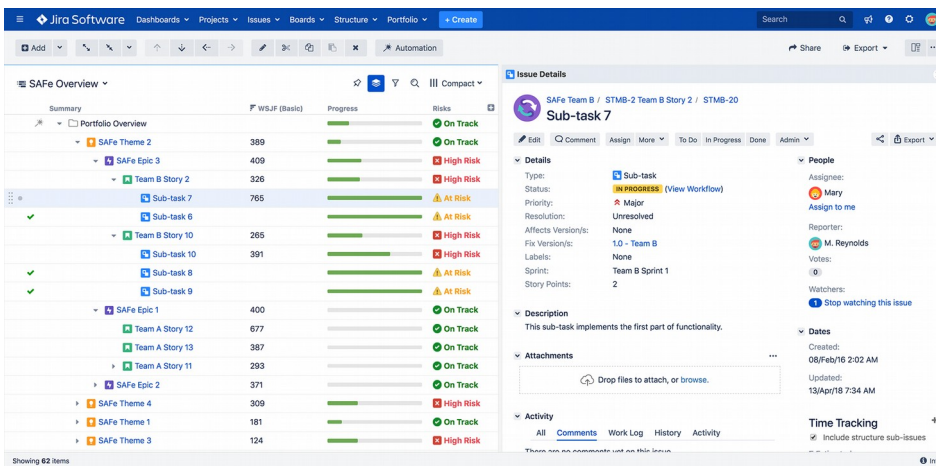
Jira Software Dashboards Projects Issues Boards Structure Portfolio + Create Search

Add Automation Share Export

SAFe Overview Compact

| Summary | WSJF (Basic) | Progress | Risks |
|---|---|---|---|
| Portfolio Overview | | | On Track |
| SAFe Theme 2 | 389 | | On Track |
| SAFe Epic 3 | 409 | | High Risk |
| Team B Story 2 | 326 | | High Risk |
| Sub-task 7 | 765 | | At Risk |
| Sub-task 6 | | | At Risk |
| Team B Story 10 | 265 | | High Risk |
| Sub-task 10 | 391 | | High Risk |
| Sub-task 8 | | | At Risk |
| Sub-task 9 | | | At Risk |
| SAFe Epic 1 | 400 | | On Track |
| Team A Story 12 | 677 | | On Track |
| Team A Story 13 | 387 | | On Track |
| Team A Story 11 | 293 | | On Track |
| SAFe Epic 2 | 371 | | On Track |
| SAFe Theme 4 | 309 | | High Risk |
| SAFe Theme 1 | 181 | | On Track |
| SAFe Theme 3 | 124 | | High Risk |

Showing 62 items

Issue Details

SAFe Team B / STMB-2 Team B Story 2 / STMB-20
Sub-task 7

Edit Comment Assign More To Do In Progress Done Admin Export

Details
Type: Sub-task
Status: IN PROGRESS (View Workflow)
Priority: Major
Resolution: Unresolved
Affects Version/s: None
Fix Version/s: 1.0 - Team B
Labels: None
Sprint: Team B Sprint 1
Story Points: 2

Description
This sub-task implements the first part of functionality.

Attachments
Drop files to attach, or browse.

Activity
All Comments Work Log History Activity
There are no comments yet on this issue.

People
Assignee:
Mary
Assign to me
Reporter:
M. Reynolds
Votes:
0
Watchers:
1 Stop watching this issue

Dates
Created:
08/Feb/16 2:02 AM
Updated:
13/Apr/18 7:34 AM

Time Tracking
Include structure sub-issues